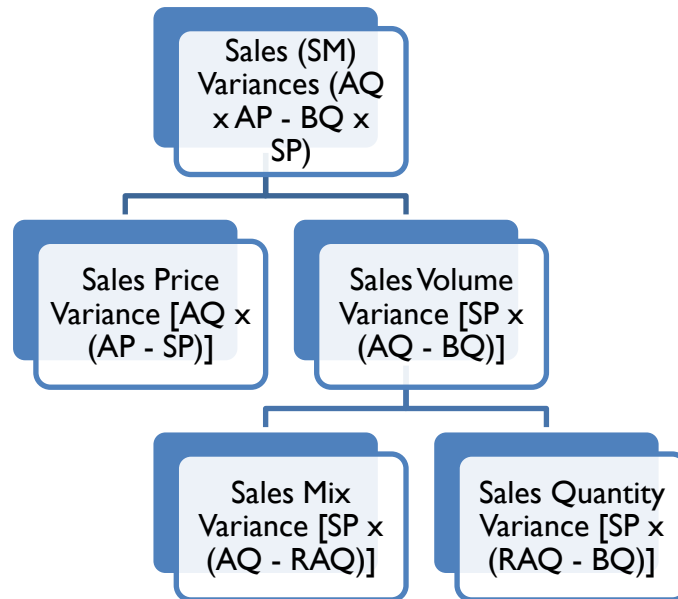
Sales (SM) Variances (AQ x AP - BQ x SP)

Sales Price Variance [AQ x (AP - SP)]

Sales Volume Variance [SP x (AQ - BQ)]

Sales Mix Variance [SP x (AQ - RAQ)]

Sales Quantity Variance [SP x (RAQ - BQ)]